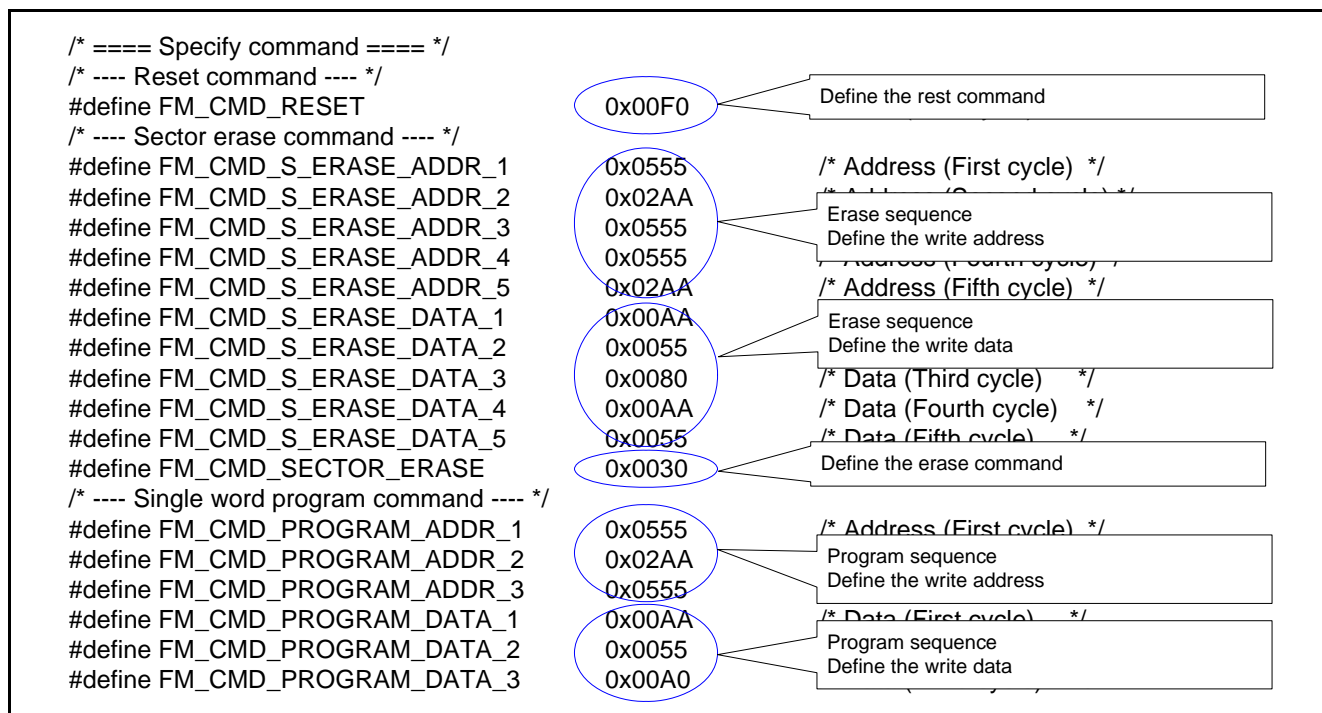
/* ==== Specify command ==== */
/* ---- Reset command ---- */
#define FM_CMD_RESET 0x00F0

Define the rest command

/* ---- Sector erase command ---- */
#define FM_CMD_S_ERASE_ADDR_1 0x0555 /* Address (First cycle) */
#define FM_CMD_S_ERASE_ADDR_2 0x02AA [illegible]
#define FM_CMD_S_ERASE_ADDR_3 0x0555
#define FM_CMD_S_ERASE_ADDR_4 0x0555 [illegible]
#define FM_CMD_S_ERASE_ADDR_5 0x02AA /* Address (Fifth cycle) */

Erase sequence
Define the write address

#define FM_CMD_S_ERASE_DATA_1 0x00AA
#define FM_CMD_S_ERASE_DATA_2 0x0055
#define FM_CMD_S_ERASE_DATA_3 0x0080 /* Data (Third cycle) */
#define FM_CMD_S_ERASE_DATA_4 0x00AA /* Data (Fourth cycle) */
#define FM_CMD_S_ERASE_DATA_5 0x0055 /* Data (Fifth cycle) */

Erase sequence
Define the write data

#define FM_CMD_SECTOR_ERASE 0x0030

Define the erase command

/* ---- Single word program command ---- */
#define FM_CMD_PROGRAM_ADDR_1 0x0555 /* Address (First cycle) */
#define FM_CMD_PROGRAM_ADDR_2 0x02AA
#define FM_CMD_PROGRAM_ADDR_3 0x0555

Program sequence
Define the write address

#define FM_CMD_PROGRAM_DATA_1 0x00AA /* Data (First cycle) */
#define FM_CMD_PROGRAM_DATA_2 0x0055
#define FM_CMD_PROGRAM_DATA_3 0x00A0 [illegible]

Program sequence
Define the write data